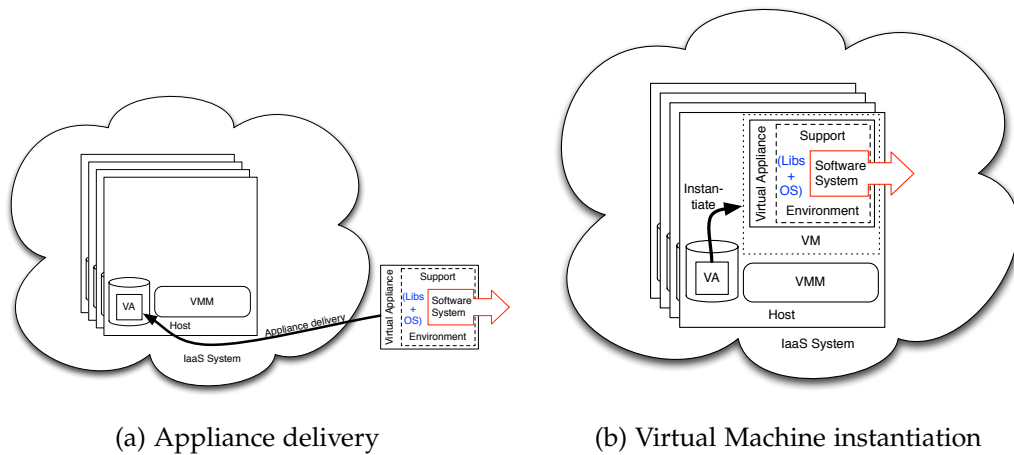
VA
VMM
Host
IaaS System
Appliance delivery
Virtual Appliance
Support
(Libs + OS)
Software System
Environment

(a) Appliance delivery

Instantiate
Virtual Appliance
Support
(Libs + OS)
Software System
Environment
VM
VA
VMM
Host
IaaS System

(b) Virtual Machine instantiation